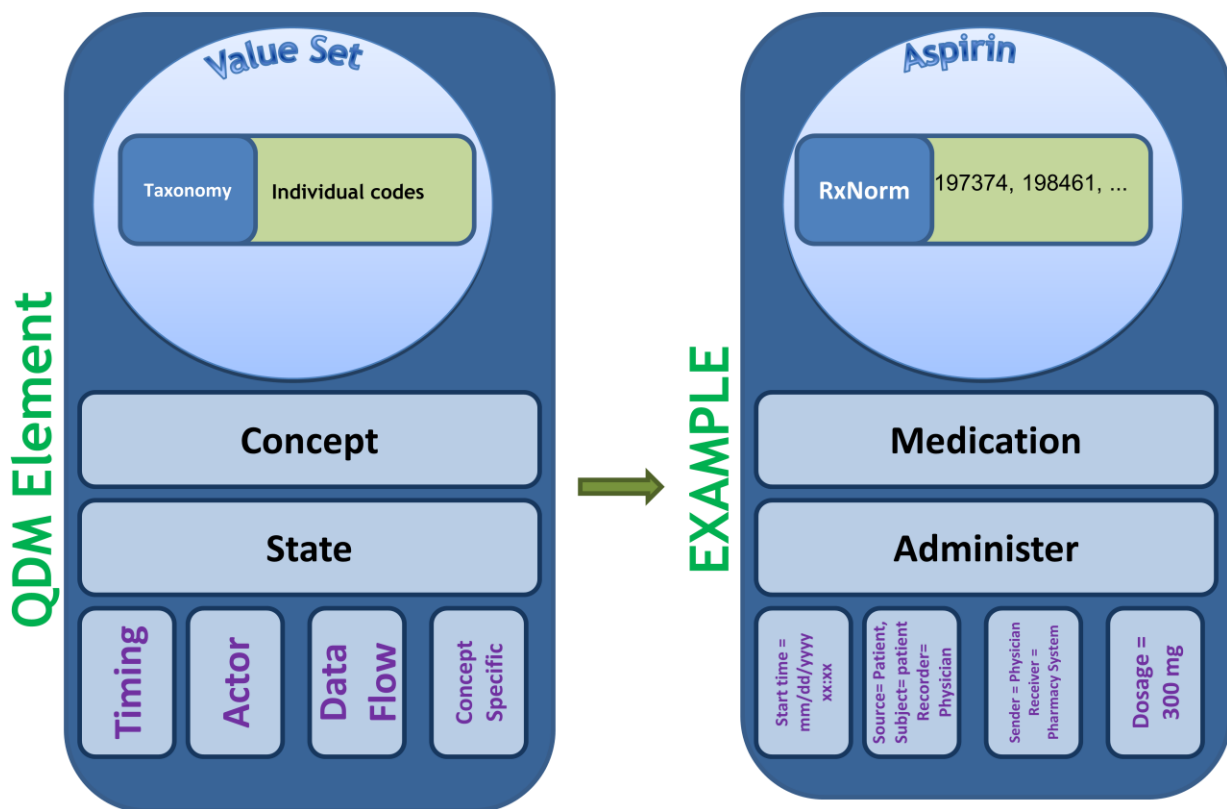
QDM Element

Value Set

Taxonomy

Individual codes

Concept

State

Timing

Actor

Data Flow

Concept Specific

EXAMPLE

Aspirin

RxNorm

197374, 198461, ...

Medication

Administer

Start time = mm/dd/yyyy xx:xx

Source= Patient, Subject= patient Recorder= Physician

Sender = Physician Receiver = Pharmacy System

Dosage = 300 mg